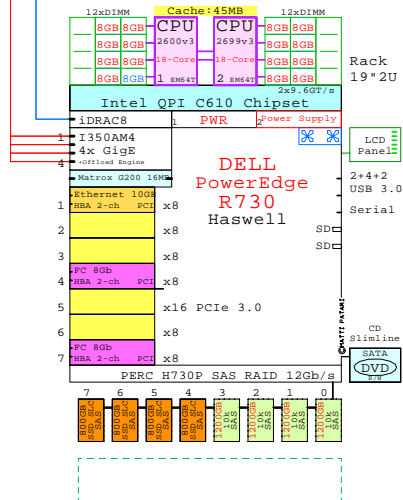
12xDIMM
Cache:45MB
12xDIMM
8GB 8GB
CPU
CPU
8GB 8GB
8GB 8GB
2600v3
2699v3
8GB 8GB
8GB 8GB
18-Core
18-Core
8GB 8GB
8GB 8GB
1 EM64T
2 EM64T
8GB 8GB
Rack
19"2U
2x9.6GT/s
Intel QPI C610 Chipset
iDRAC8
1
PWR
Power Supply
1 I350AM4
4x GigE
+Offload Engine
4
LCD Panel
Matrox G200 16MB
DELL
PowerEdge
R730
Haswell
2+4+2
USB 3.0
Serial
Ethernet 10GB
HBA 2-ch PCI
x8
1
x8
2
x8
3 FC 8Gb
HBA 2-ch PCI
x8
4
x8
5
x16 PCIe 3.0
6
x8
7 FC 8Gb
HBA 2-ch PCI
x8
SD
SD
©MATTI PATARI
CD
Slimline
SATA
DVD
R/W
PERC H730P SAS RAID 12Gb/s
7 6 5 4 3 2 1 0
800GB SSD SLC SAS
800GB SSD SLC SAS
800GB SSD SLC SAS
800GB SSD SLC SAS
1200GB 10k SAS
1200GB 10k SAS
1200GB 10k SAS
1200GB 10k SAS